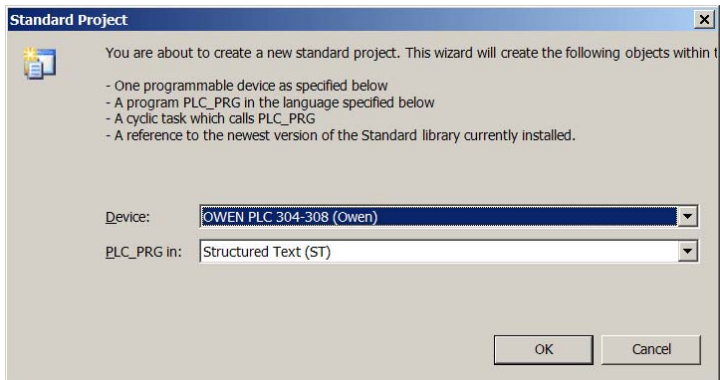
Standard Project

You are about to create a new standard project. This wizard will create the following objects within t

- One programmable device as specified below
- A program PLC_PRG in the language specified below
- A cyclic task which calls PLC_PRG
- A reference to the newest version of the Standard library currently installed.

Device: OWEN PLC 304-308 (Owen)

PLC_PRG in: Structured Text (ST)

OK Cancel